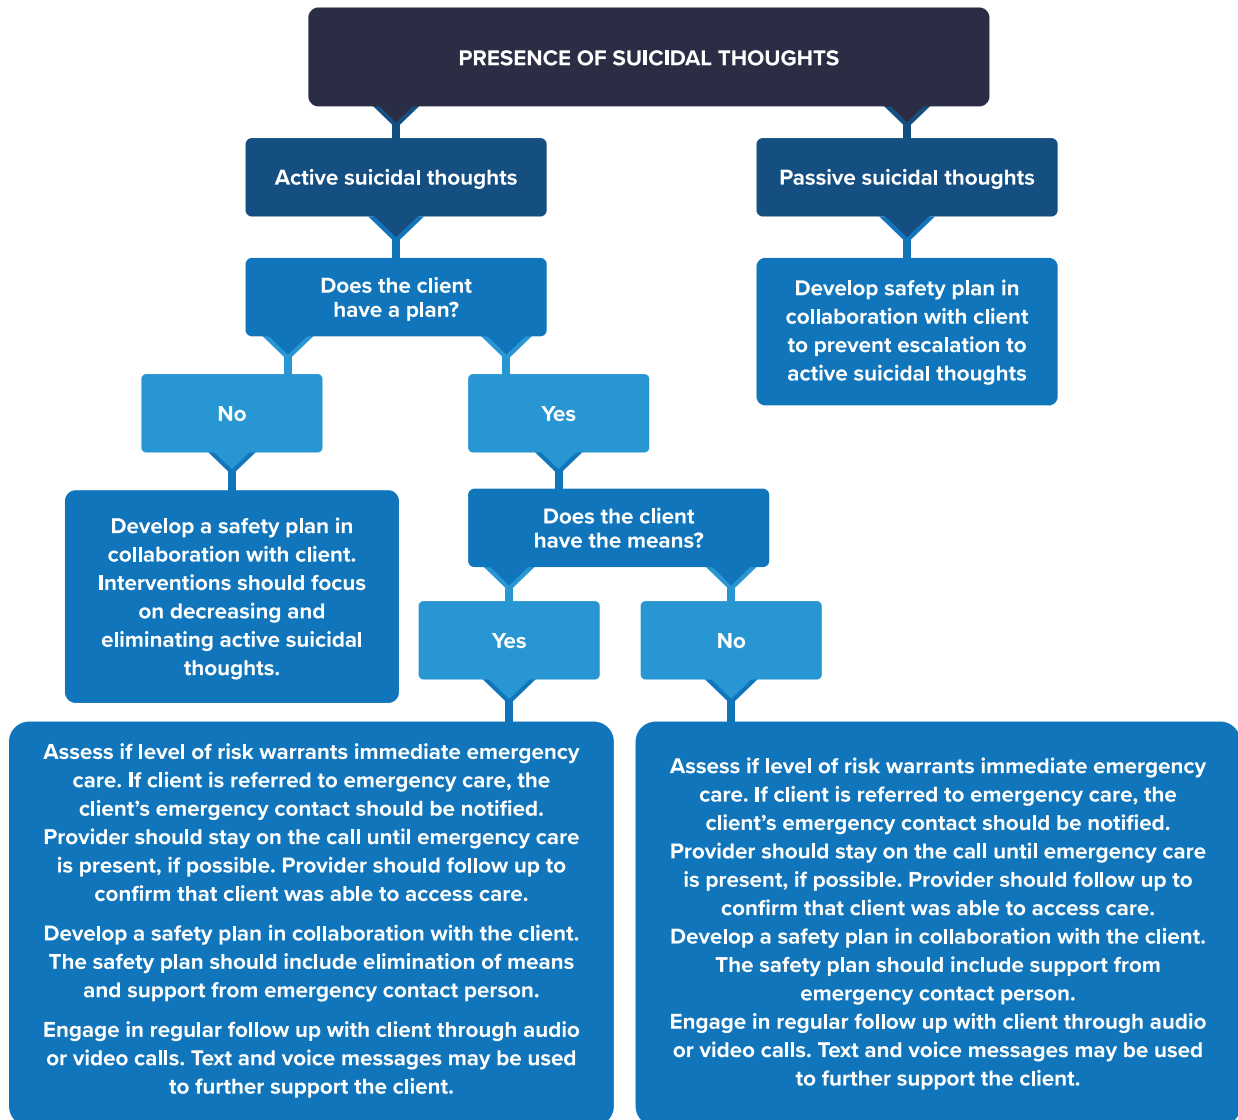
PRESENCE OF SUICIDAL THOUGHTS

Active suicidal thoughts

Passive suicidal thoughts

Does the client have a plan?

Develop safety plan in collaboration with client to prevent escalation to active suicidal thoughts

No

Yes

Develop a safety plan in collaboration with client. Interventions should focus on decreasing and eliminating active suicidal thoughts.

Does the client have the means?

Yes

No

Assess if level of risk warrants immediate emergency care. If client is referred to emergency care, the client's emergency contact should be notified. Provider should stay on the call until emergency care is present, if possible. Provider should follow up to confirm that client was able to access care.

Develop a safety plan in collaboration with the client. The safety plan should include elimination of means and support from emergency contact person.

Engage in regular follow up with client through audio or video calls. Text and voice messages may be used to further support the client.

Assess if level of risk warrants immediate emergency care. If client is referred to emergency care, the client's emergency contact should be notified. Provider should stay on the call until emergency care is present, if possible. Provider should follow up to confirm that client was able to access care.
Develop a safety plan in collaboration with the client. The safety plan should include support from emergency contact person.
Engage in regular follow up with client through audio or video calls. Text and voice messages may be used to further support the client.